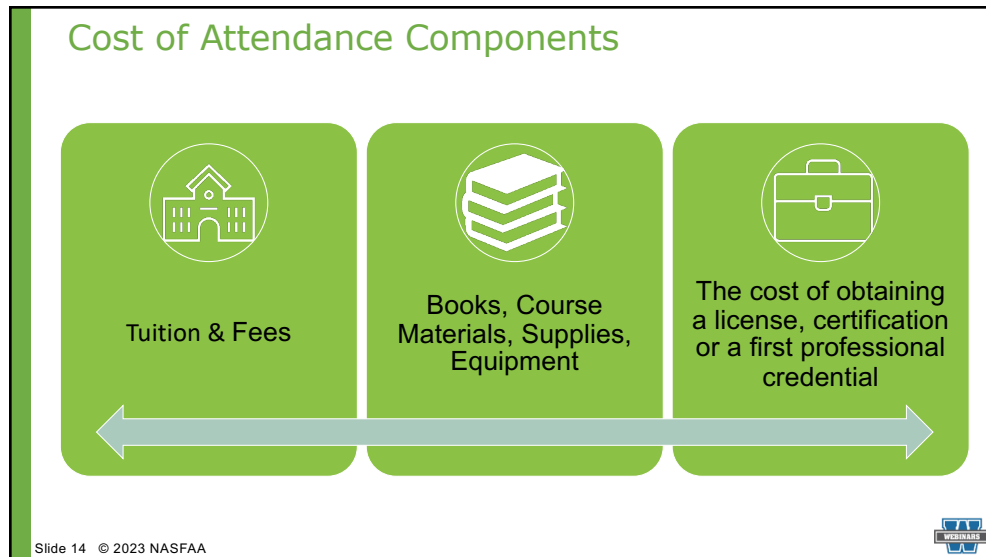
Cost of Attendance Components

Tuition & Fees

Books, Course Materials, Supplies, Equipment

The cost of obtaining a license, certification or a first professional credential

Slide 14 © 2023 NASFAA

WEBINARS